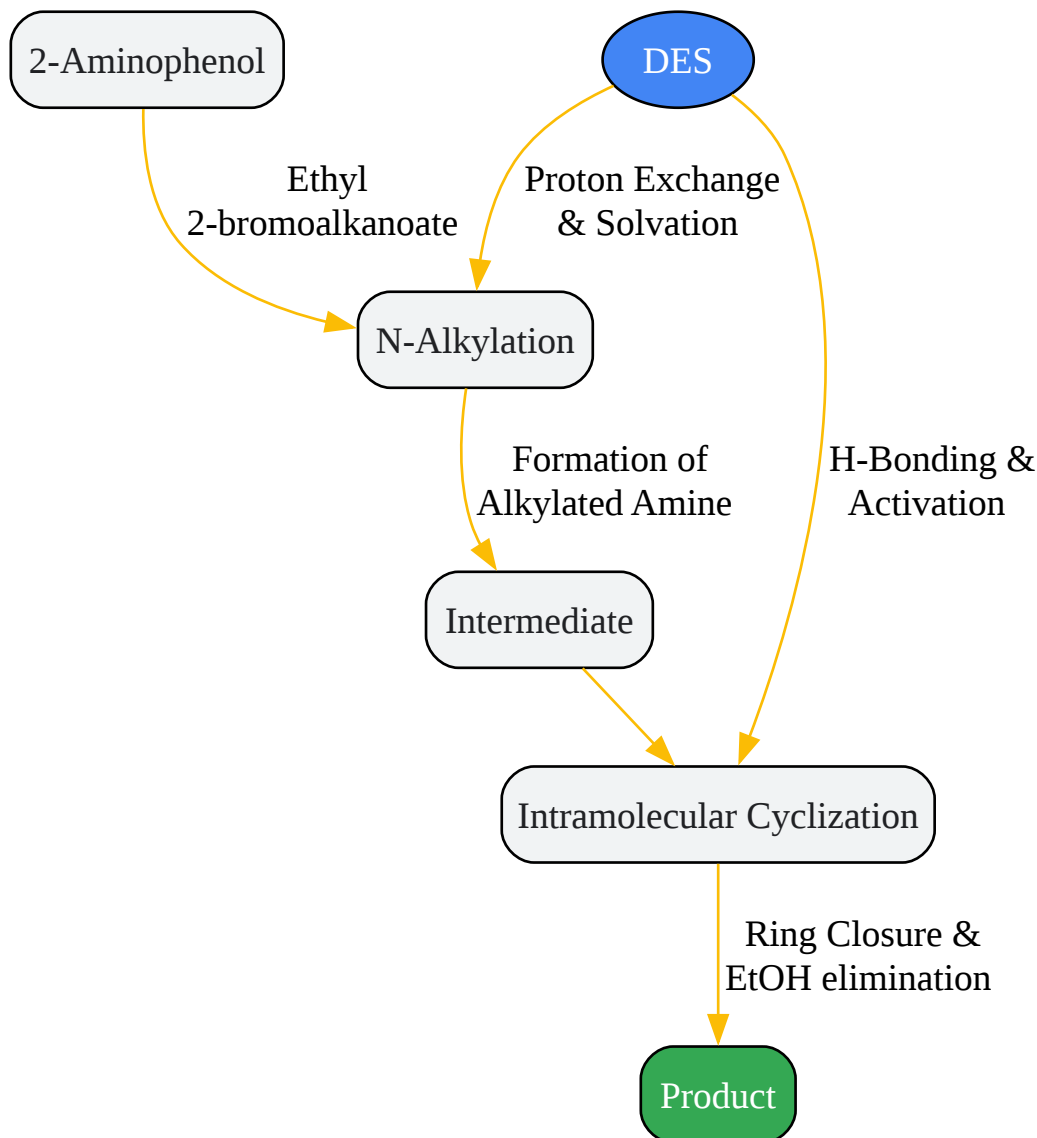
2-Aminophenol

DES

Ethyl
2-bromoalkanoate

Proton Exchange
& Solvation

N-Alkylation

Formation of
Alkylated Amine

H-Bonding &
Activation

Intermediate

Intramolecular Cyclization

Ring Closure &
EtOH elimination

Product